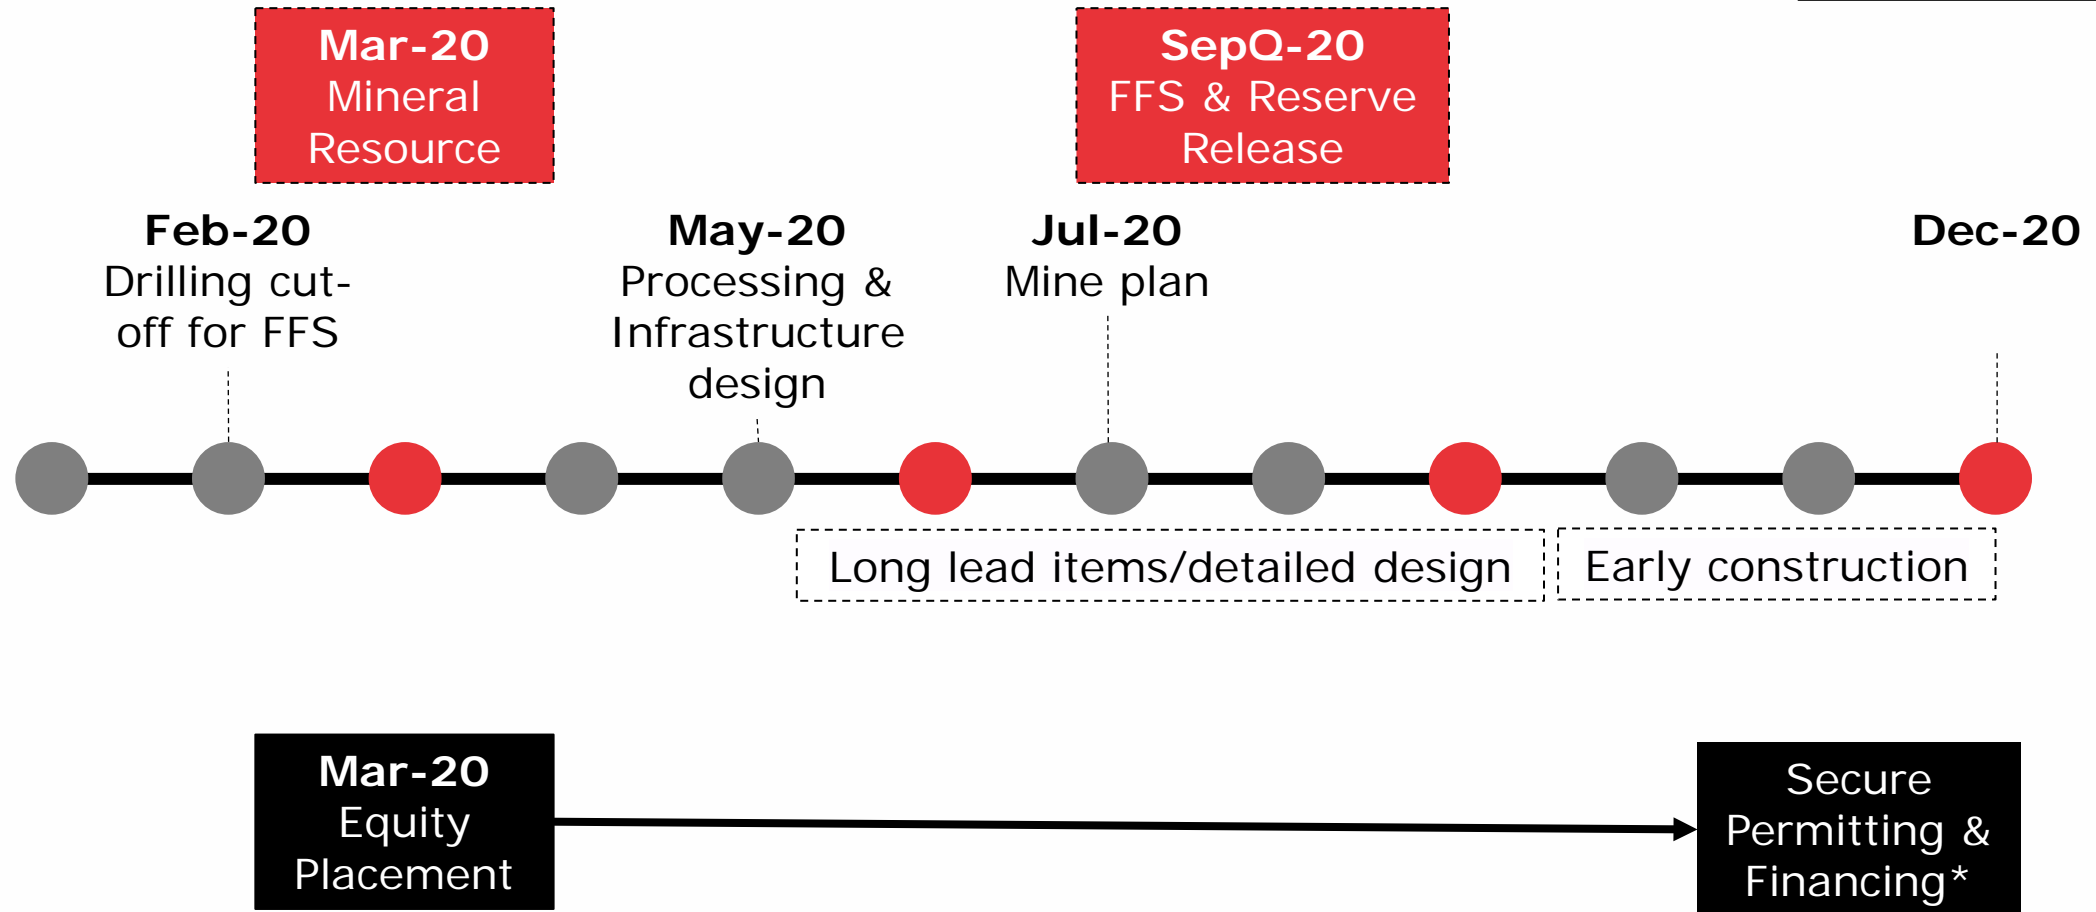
Mar-20
Mineral Resource

SepQ-20
FFS & Reserve Release

Feb-20
Drilling cut-off for FFS

May-20
Processing & Infrastructure design

Jul-20
Mine plan

Dec-20

Long lead items/detailed design

Early construction

Mar-20
Equity Placement

Secure Permitting & Financing*